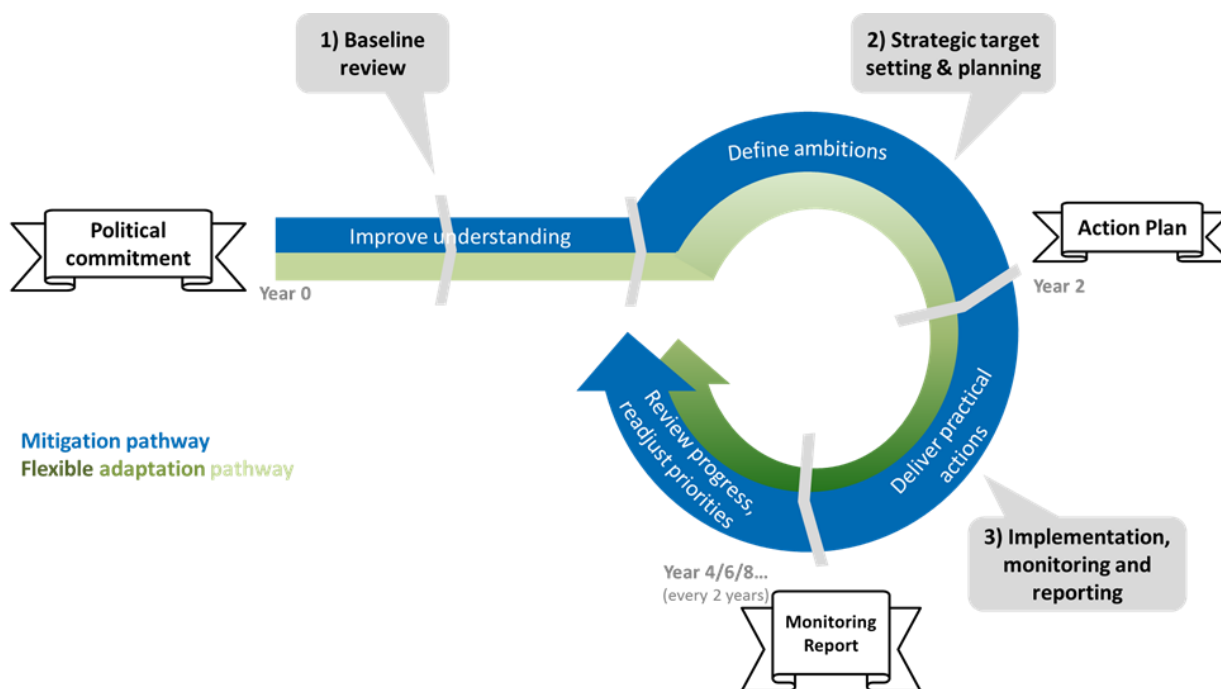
1) Baseline review

2) Strategic target setting & planning

Political commitment

Improve understanding

Year 0

Define ambitions

Action Plan

Year 2

Review progress, readjust priorities

Deliver practical actions

Mitigation pathway
Flexible adaptation pathway

Year 4/6/8...
(every 2 years)

Monitoring Report

3) Implementation, monitoring and reporting